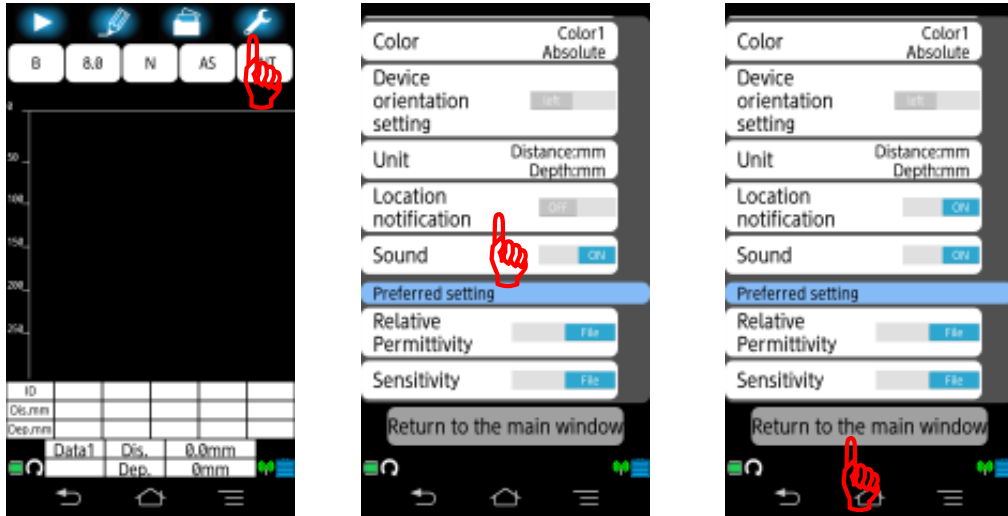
B | 8.0 | N | AS | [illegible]T

0
50
100
150
200
250

| ID | | | | | |
|---|---|---|---|---|---|
| Dis.mm | | | | | |
| Dep.mm | | | | | |

| Data1 | Dis. | 0.0mm |
|---|---|---|
| | Dep. | 0mm |

Color Color1 Absolute
Device orientation setting left
Unit Distance:mm Depth:mm
Location notification OFF
Sound ON
Preferred setting
Relative Permittivity File
Sensitivity File
Return to the main window

Color Color1 Absolute
Device orientation setting left
Unit Distance:mm Depth:mm
Location notification ON
Sound ON
Preferred setting
Relative Permittivity File
Sensitivity File
Return to the main window